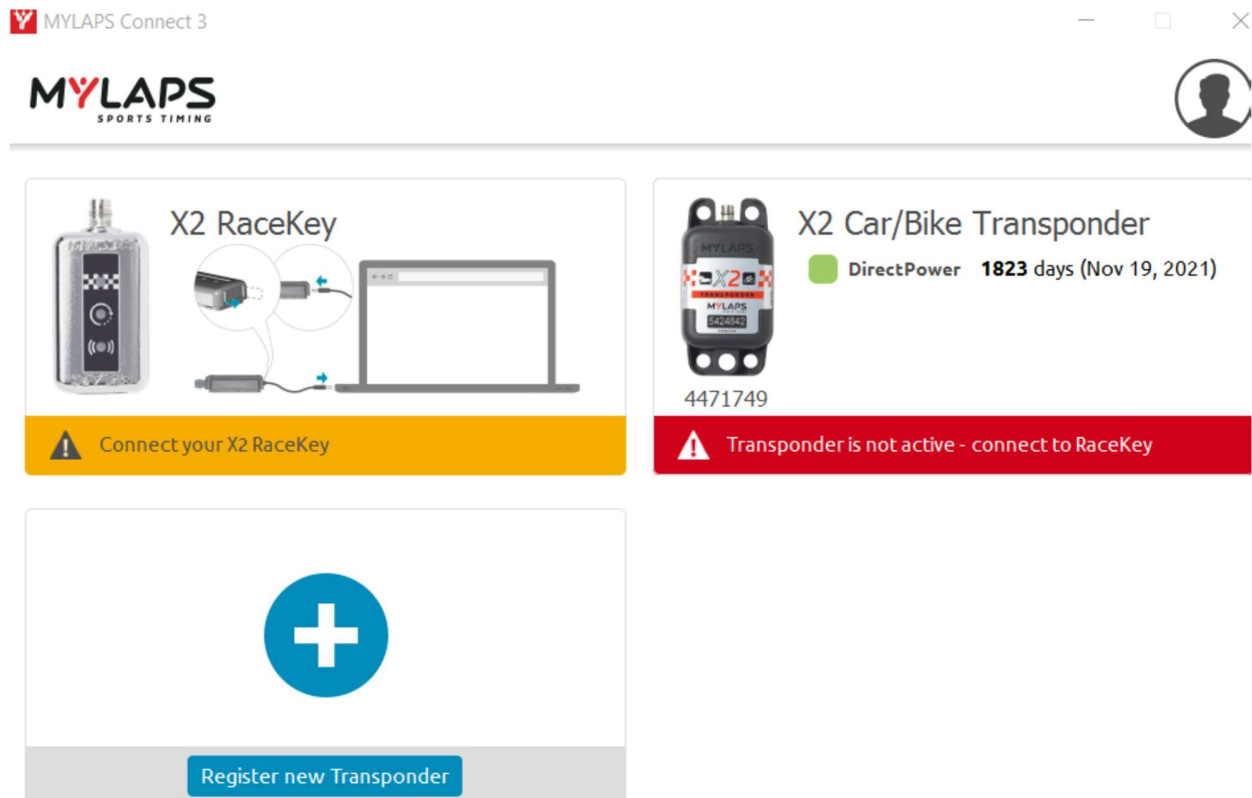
MYLAPS Connect 3

MYLAPS
SPORTS TIMING

X2 RaceKey

Connect your X2 RaceKey

X2 Car/Bike Transponder

MYLAPS
X2
TRANSPONDER
MYLAPS
5424842

DirectPower 1823 days (Nov 19, 2021)

4471749

Transponder is not active - connect to RaceKey

Register new Transponder